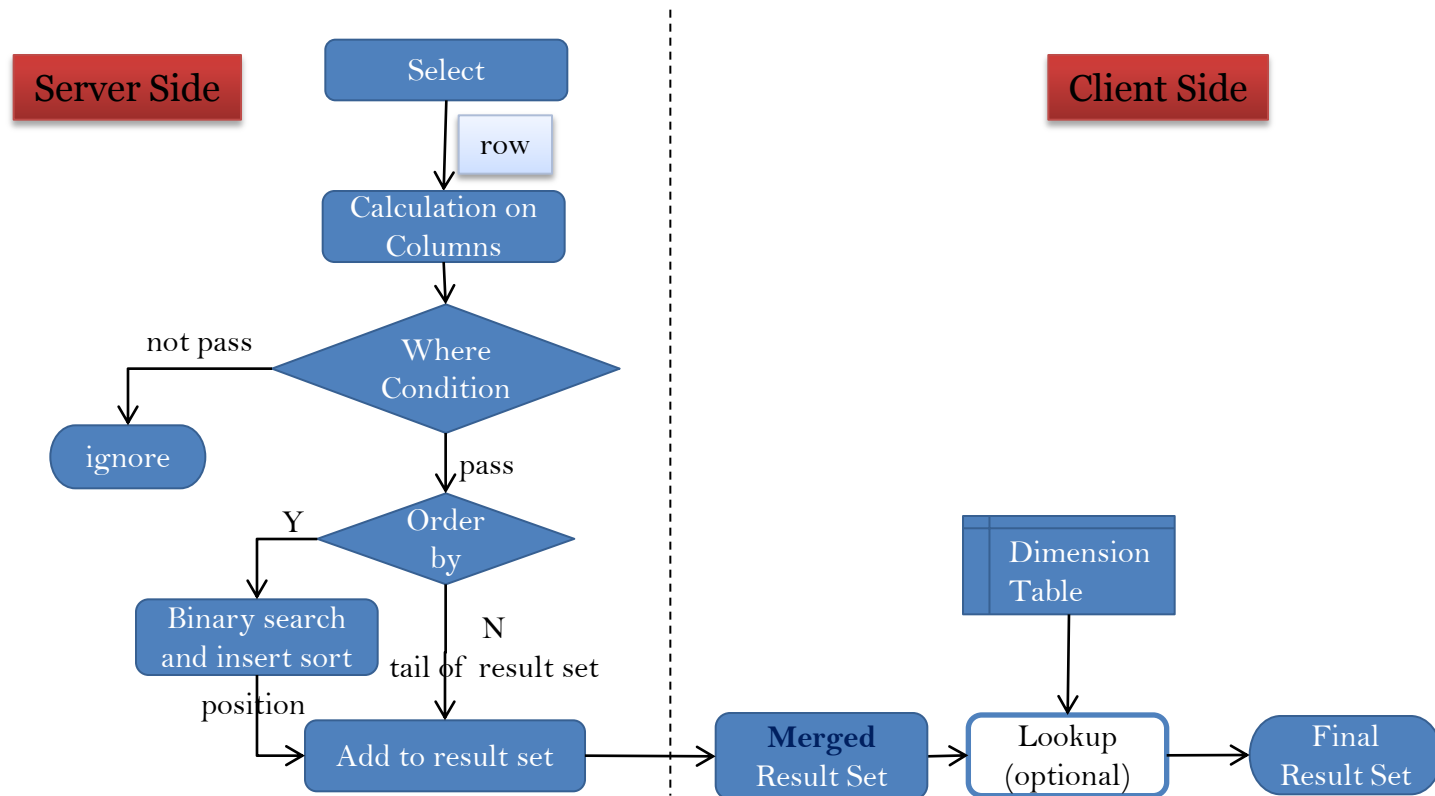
Server Side

Select

row

Calculation on Columns

not pass

Where Condition

ignore

pass

Y

Order by

Binary search and insert sort

N

tail of result set

position

Add to result set

Client Side

Dimension Table

Merged Result Set

Lookup (optional)

Final Result Set